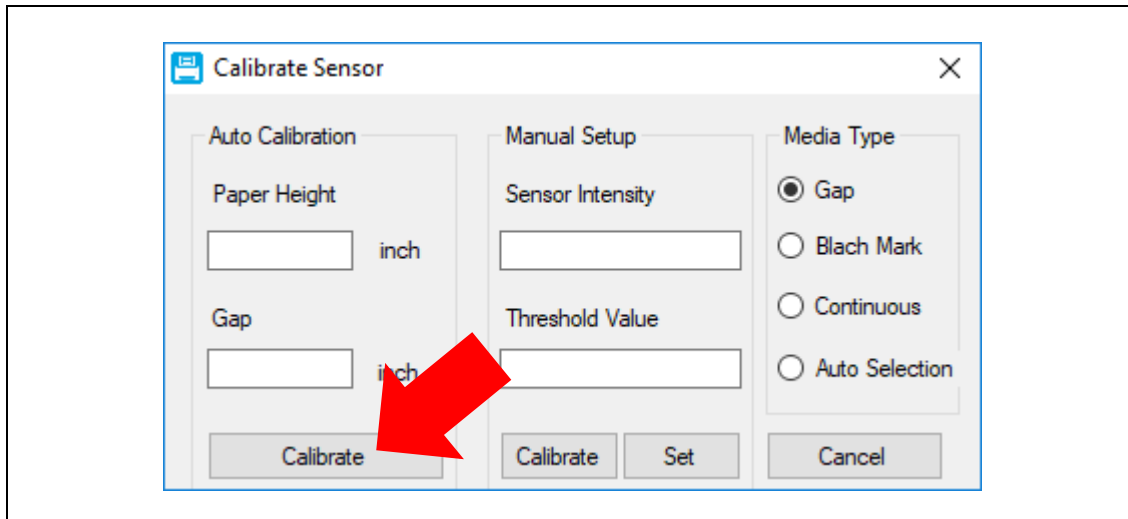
Calibrate Sensor

Auto Calibration

Paper Height

inch

Gap

inch

Calibrate

Manual Setup

Sensor Intensity

Threshold Value

Calibrate

Set

Media Type

Gap

Blach Mark

Continuous

Auto Selection

Cancel